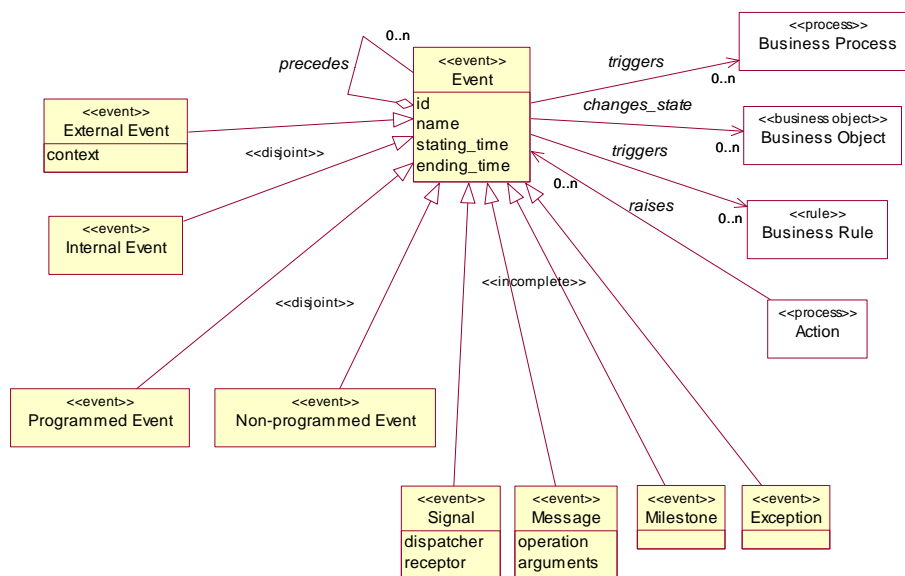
0..n
precedes
<<event>>
Event
id
name
stating_time
ending_time

triggers
0..n
<<process>>
Business Process

changes_state
<<business object>>
Business Object
0..n

triggers
0..n
<<rule>>
Business Rule

0..n
raises
<<process>>
Action

<<event>>
External Event
context

<<disjoint>>

<<event>>
Internal Event

<<disjoint>>

<<incomplete>>

<<event>>
Programmed Event

<<event>>
Non-programmed Event

<<event>>
Signal
dispatcher
receptor

<<event>>
Message
operation
arguments

<<event>>
Milestone

<<event>>
Exception